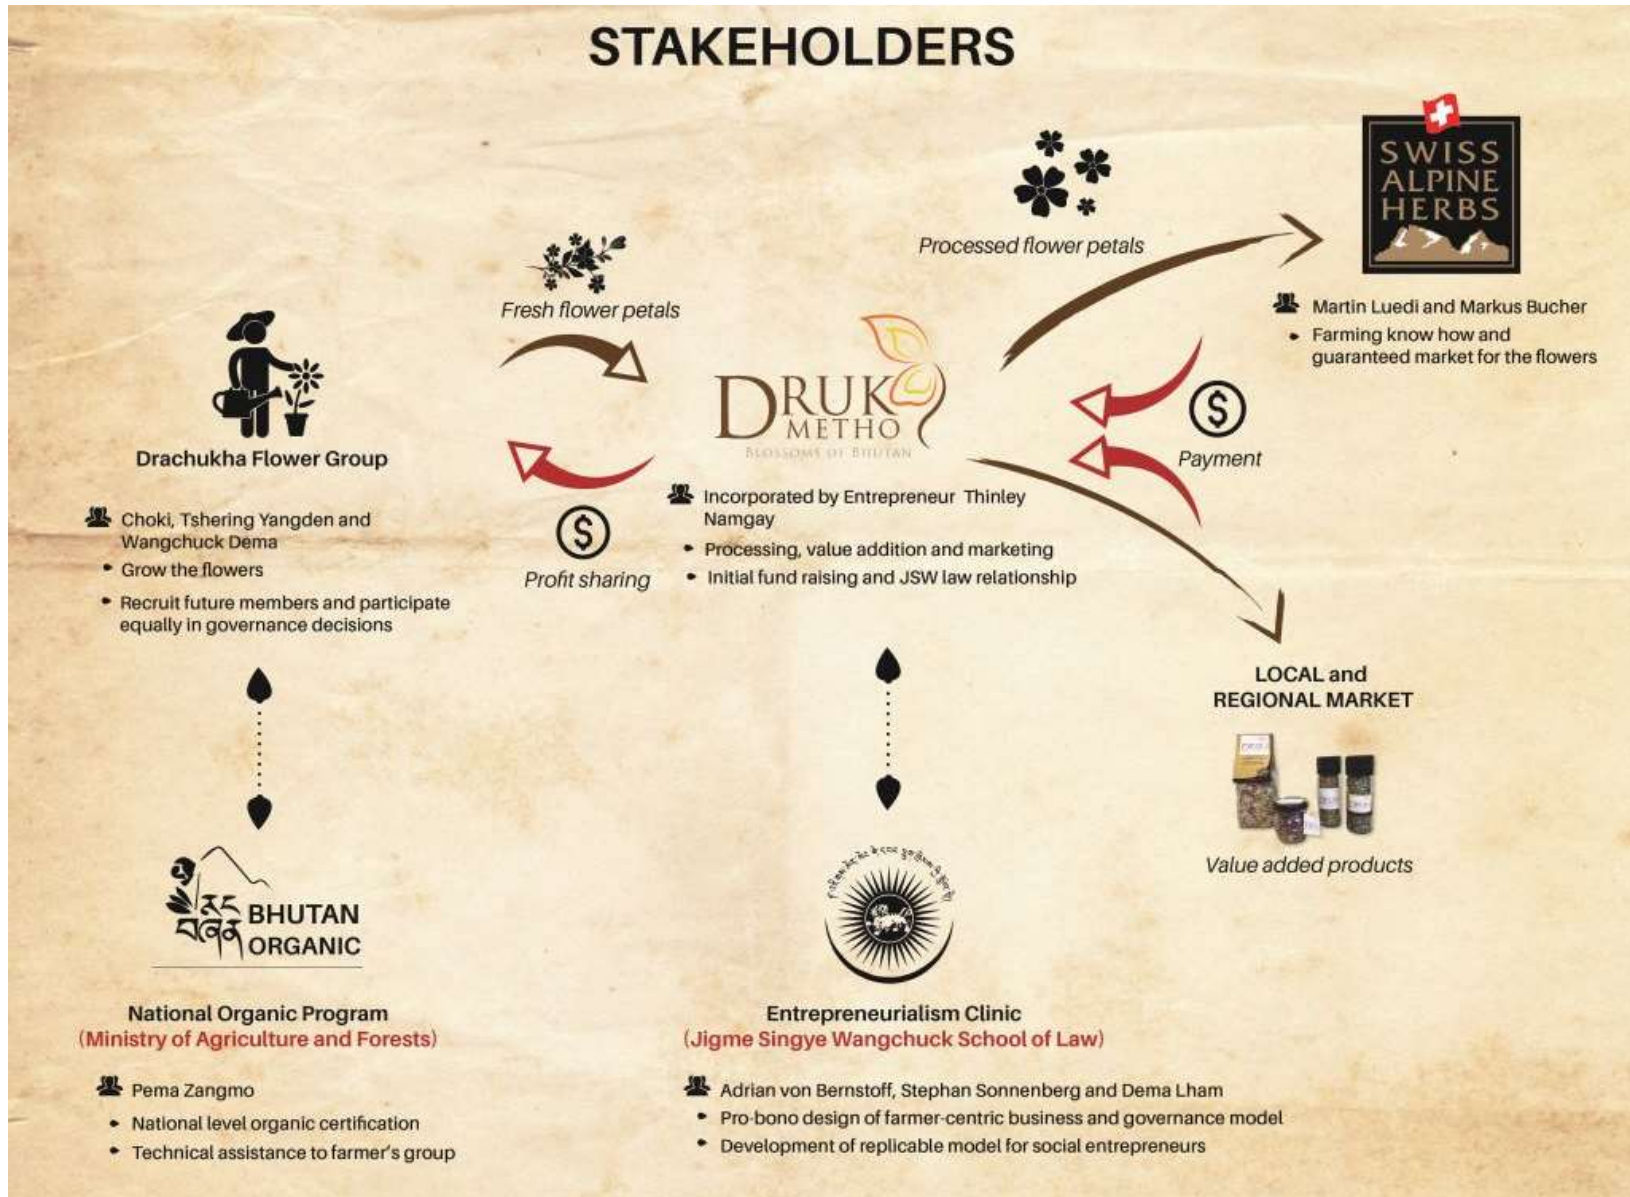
STAKEHOLDERS

Fresh flower petals

Processed flower petals

SWISS ALPINE HERBS

Martin Luedi and Markus Bucher
• Farming know how and guaranteed market for the flowers

Drachukha Flower Group

Choki, Tshering Yangden and Wangchuck Dema
• Grow the flowers
• Recruit future members and participate equally in governance decisions

DRUK METHO
BLOSSOMS OF BHUTAN

Incorporated by Entrepreneur Thinley Namgay
• Processing, value addition and marketing
• Initial fund raising and JSW law relationship

Profit sharing

Payment

LOCAL and REGIONAL MARKET

Value added products

BHUTAN ORGANIC

National Organic Program
(Ministry of Agriculture and Forests)

Pema Zangmo
• National level organic certification
• Technical assistance to farmer's group

Entrepreneurialism Clinic
(Jigme Singye Wangchuck School of Law)

Adrian von Bernstoff, Stephan Sonnenberg and Dema Lham
• Pro-bono design of farmer-centric business and governance model
• Development of replicable model for social entrepreneurs